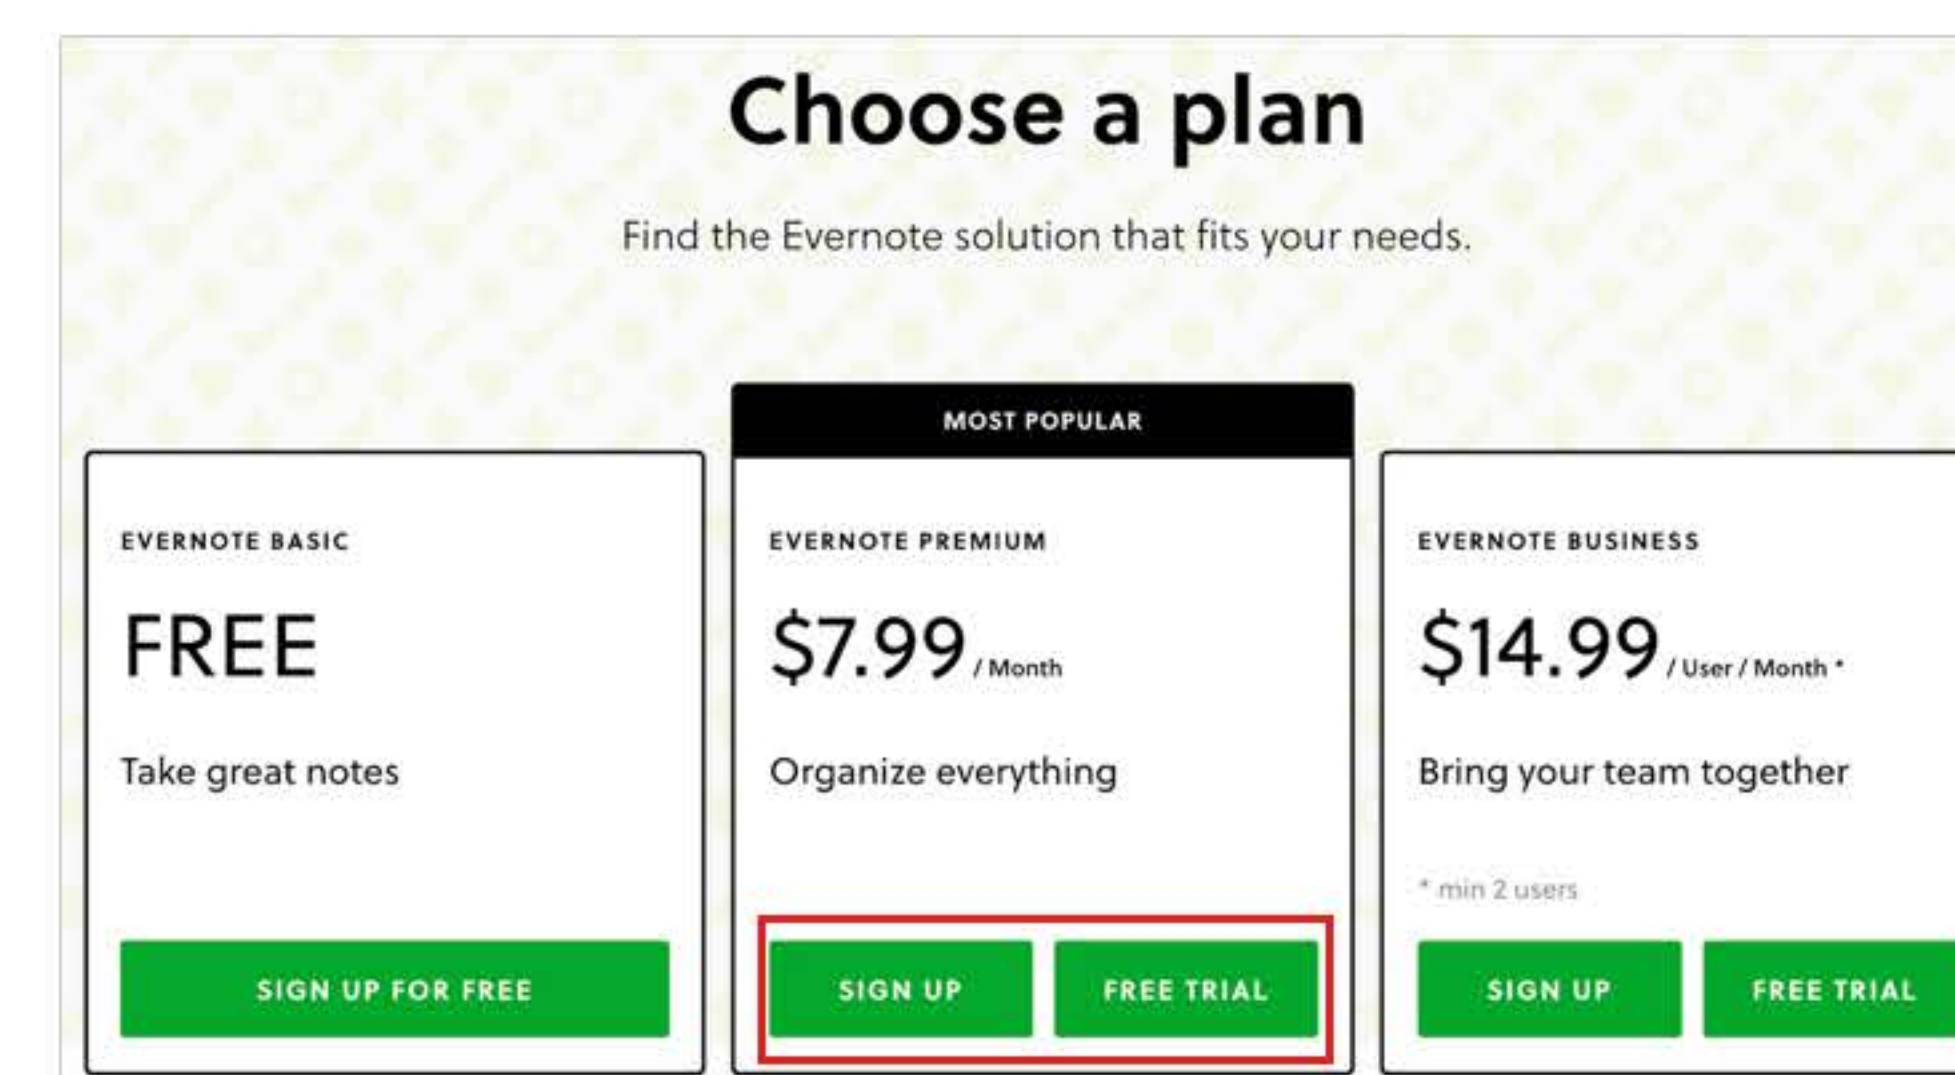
Choose a plan

Find the Evernote solution that fits your needs.

MOST POPULAR

EVERNOTE BASIC

FREE

Take great notes

SIGN UP FOR FREE

EVERNOTE PREMIUM

$7.99 / Month

Organize everything

SIGN UP

FREE TRIAL

EVERNOTE BUSINESS

$14.99 / User / Month *

Bring your team together

* min 2 users

SIGN UP

FREE TRIAL